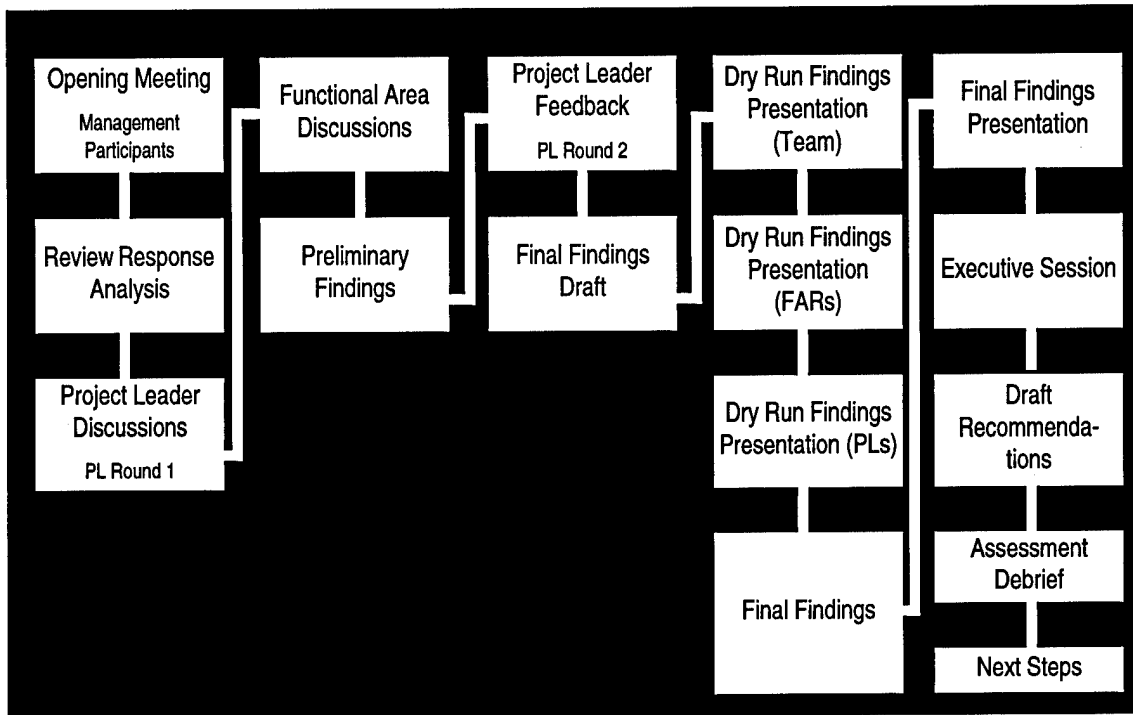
Opening Meeting
Management Participants

Review Response Analysis

Project Leader Discussions
PL Round 1

Functional Area Discussions

Preliminary Findings

Project Leader Feedback
PL Round 2

Final Findings Draft

Dry Run Findings Presentation (Team)

Dry Run Findings Presentation (FARs)

Dry Run Findings Presentation (PLs)

Final Findings

Final Findings Presentation

Executive Session

Draft Recommendations

Assessment Debrief

Next Steps